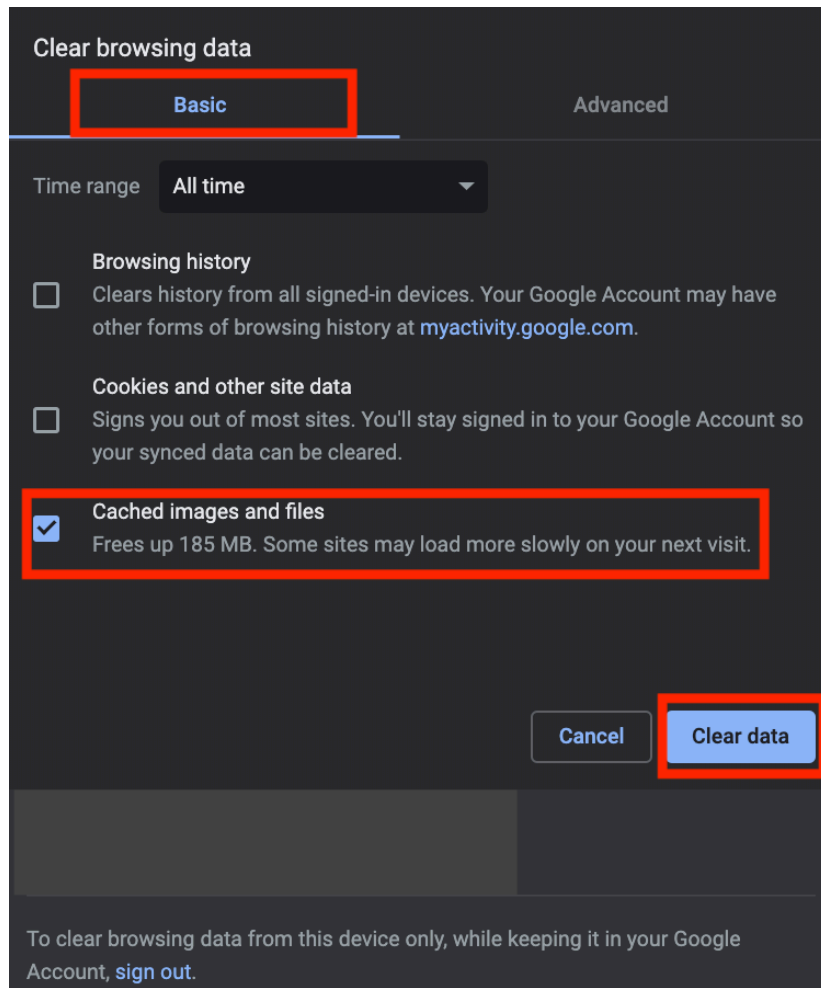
Clear browsing data

Basic

Advanced

Time range

All time

Browsing history
Clears history from all signed-in devices. Your Google Account may have other forms of browsing history at myactivity.google.com.

Cookies and other site data
Signs you out of most sites. You'll stay signed in to your Google Account so your synced data can be cleared.

Cached images and files
Frees up 185 MB. Some sites may load more slowly on your next visit.

Cancel

Clear data

To clear browsing data from this device only, while keeping it in your Google Account, sign out.